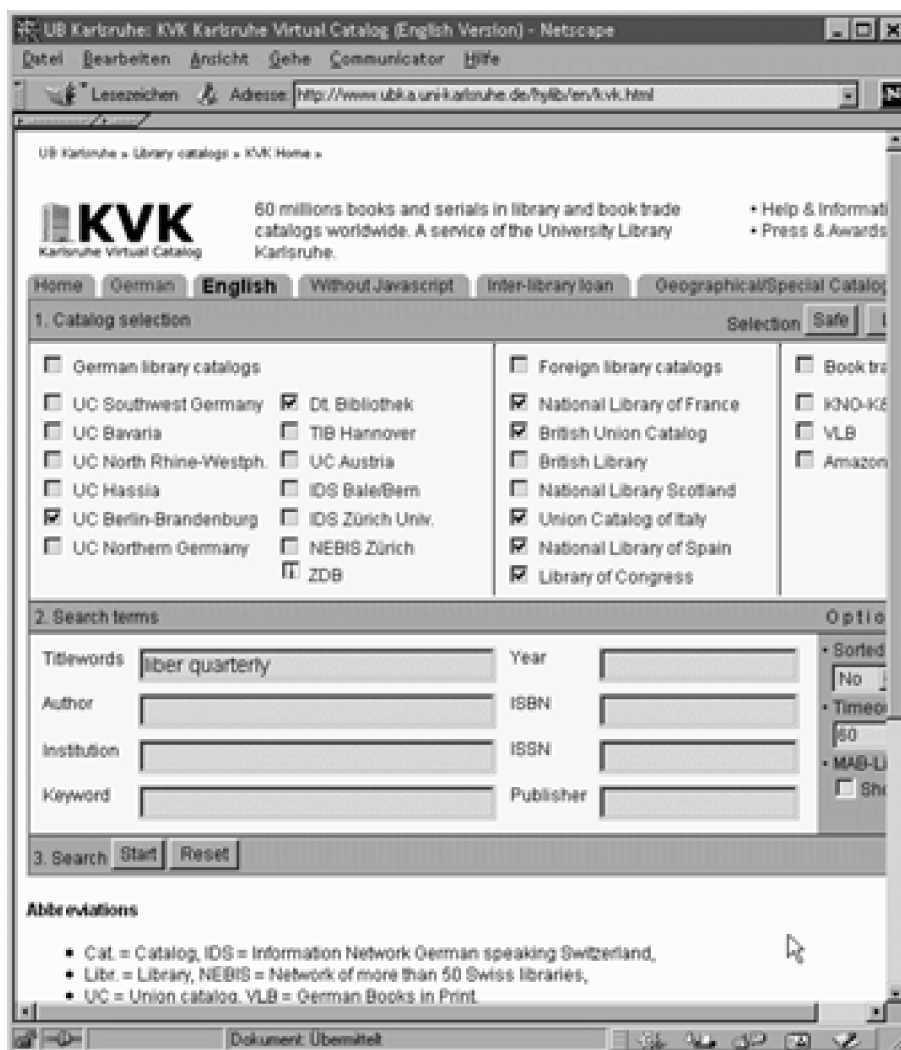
UB Karlsruhe: KVK Karlsruhe Virtual Catalog (English Version) - Netscape

Datei Bearbeiten Ansicht Gehe Communicator Hilfe

Lesezeichen Adresse: http://www.ubka.uni-karlsruhe.de/hylib/en/kvk.html

UB Karlsruhe » Library catalogs » KVK Home »

KVK
Karlsruhe Virtual Catalog

60 millions books and serials in library and book trade catalogs worldwide. A service of the University Library Karlsruhe.

• Help & Informati
• Press & Awards

Home | German | English | Without Javascript | Inter-library loan | Geographical/Special Catalog

1. Catalog selection

Selection Safe

German library catalogs

UC Southwest Germany
UC Bavaria
UC North Rhine-Westph.
UC Hassia
UC Berlin-Brandenburg
UC Northern Germany

Dt. Bibliothek
TIB Hannover
UC Austria
IDS Bale/Bern
IDS Zürich Univ.
NEBIS Zürich
ZDB

Foreign library catalogs

National Library of France
British Union Catalog
British Library
National Library Scotland
Union Catalog of Italy
National Library of Spain
Library of Congress

Book tra
KNO-K8
VLB
Amazon

2. Search terms

Optio

Titlewords liber quarterly
Author
Institution
Keyword

Year
ISBN
ISSN
Publisher

• Sorted
No
• Timeo
60
• MAB-Li
Sho

3. Search Start Reset

Abbreviations

• Cat. = Catalog, IDS = Information Network German speaking Switzerland,
• Libr. = Library, NEBIS = Network of more than 50 Swiss libraries,
• UC = Union catalog, VLB = German Books in Print.

Dokument: Übermittelt